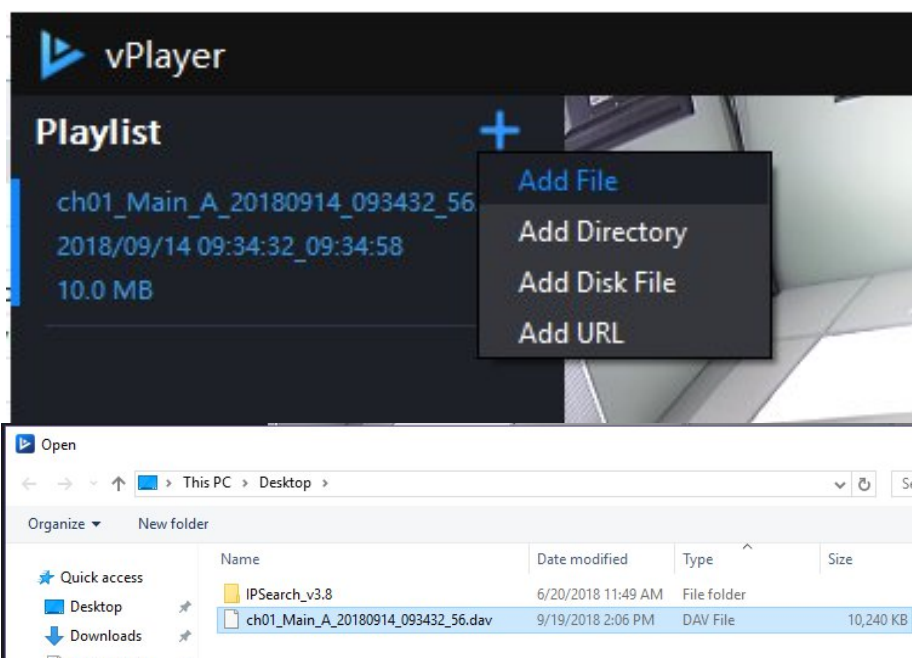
vPlayer

Playlist +

ch01_Main_A_20180914_093432_56
2018/09/14 09:34:32_09:34:58
10.0 MB

Add File
Add Directory
Add Disk File
Add URL

Open

This PC > Desktop >

Se

Organize ▾ New folder

Quick access
Desktop
Downloads

| Name | Date modified | Type | Size |
|---|---|---|---|
| IPSearch_v3.8 | 6/20/2018 11:49 AM | File folder | |
| ch01_Main_A_20180914_093432_56.dav | 9/19/2018 2:06 PM | DAV File | 10,240 KB |